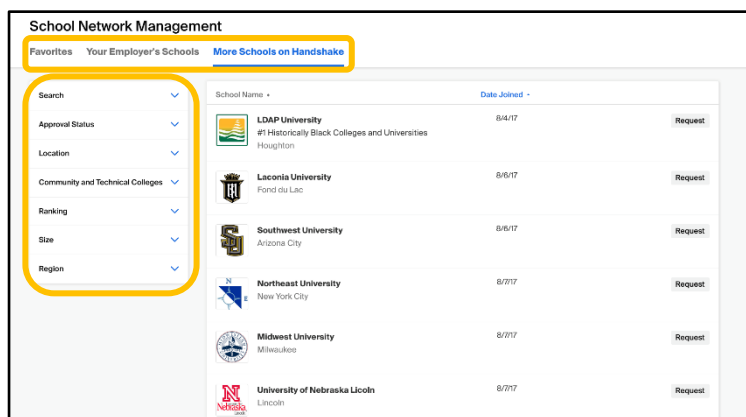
School Network Management

Favorites Your Employer's Schools More Schools on Handshake

Search
Approval Status
Location
Community and Technical Colleges
Ranking
Size
Region

| School Name | Date Joined | |
|---|---|---|
| LDAP University<br>#1 Historically Black Colleges and Universities<br>Houghton | 8/4/17 | Request |
| Laconia University<br>Fond du Lac | 8/6/17 | Request |
| Southwest University<br>Arizona City | 8/6/17 | Request |
| Northeast University<br>New York City | 8/7/17 | Request |
| Midwest University<br>Milwaukee | 8/7/17 | Request |
| University of Nebraska Licoln<br>Lincoln | 8/7/17 | Request |